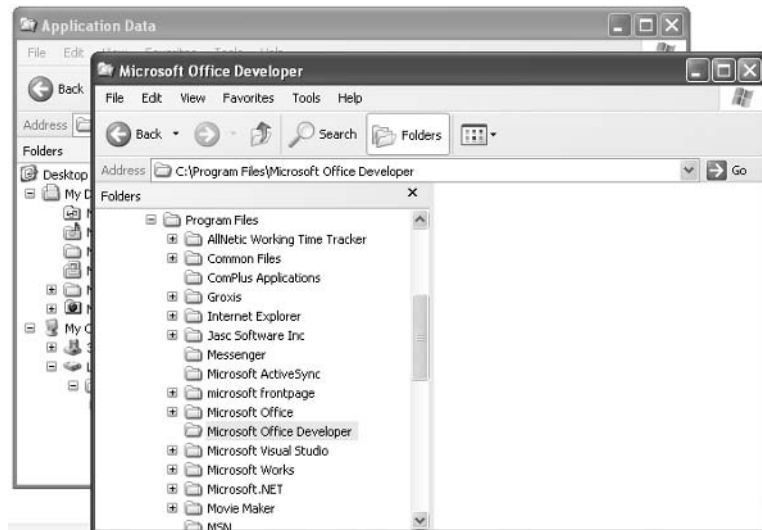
Application Data

File Edit

Back

Address

Folders

Desktop

My D

My C

Microsoft Office Developer

File Edit View Favorites Tools Help

Back Search Folders

Address C:\Program Files\Microsoft Office Developer Go

Folders ×

Program Files
AllNetic Working Time Tracker
Common Files
ComPlus Applications
Groxis
Internet Explorer
Jasc Software Inc
Messenger
Microsoft ActiveSync
microsoft frontpage
Microsoft Office
Microsoft Office Developer
Microsoft Visual Studio
Microsoft Works
Microsoft.NET
Movie Maker
MSN